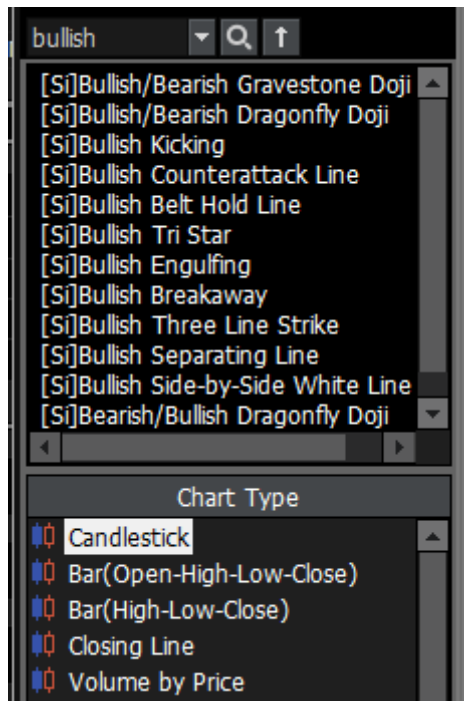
bullish

[Si]Bullish/Bearish Gravestone Doji
[Si]Bullish/Bearish Dragonfly Doji
[Si]Bullish Kicking
[Si]Bullish Counterattack Line
[Si]Bullish Belt Hold Line
[Si]Bullish Tri Star
[Si]Bullish Engulfing
[Si]Bullish Breakaway
[Si]Bullish Three Line Strike
[Si]Bullish Separating Line
[Si]Bullish Side-by-Side White Line
[Si]Bearish/Bullish Dragonfly Doji

Chart Type

Candlestick
Bar(Open-High-Low-Close)
Bar(High-Low-Close)
Closing Line
Volume by Price